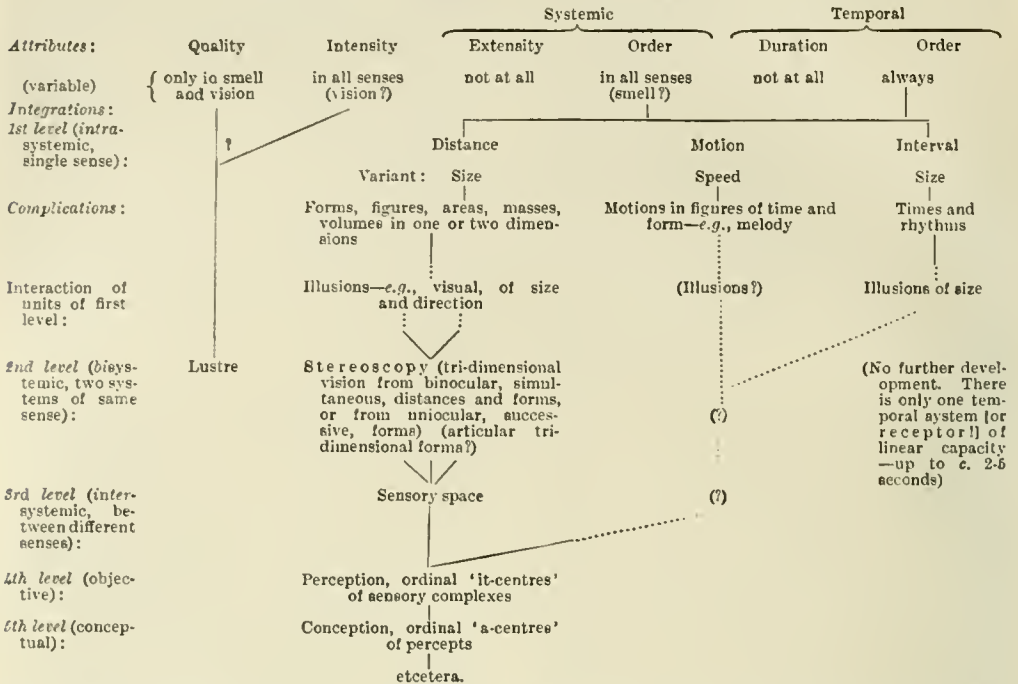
Systemic

Temporal

| *Attributes:* | Quality | Intensity | Extensity | Order | Duration | Order |
|---|---|---|---|---|---|---|
| (variable) | only in smell and vision | in all senses (vision ?) | not at all | in all senses (smell ?) | not at all | always |

*Integrations:*

*1st level* (intra-systemic, single sense): ? Distance Motion Interval

Variant: Size Speed Size

*Complications:* Forms, figures, areas, masses, volumes in one or two dimensions Motions in figures of time and form—*e.g.*, melody Times and rhythms

Interaction of units of first level: Illusions—*e.g.*, visual, of size and direction (Illusions ?) Illusions of size

*2nd level* (bisystemic, two systems of same sense): Lustre Stereoscopy (tri-dimensional vision from binocular, simultaneous, distances and forms, or from uniocular, successive, forms) (articular tri-dimensional forms ?) (?) (No further development. There is only one temporal system [or receptor!] of linear capacity —up to *c.* 2·5 seconds)

*3rd level* (inter-systemic, between different senses): Sensory space (?)

*4th level* (objective): Perception, ordinal 'it-centres' of sensory complexes

*5th level* (conceptual): Conception, ordinal 'a-centres' of percepts

etcetera.